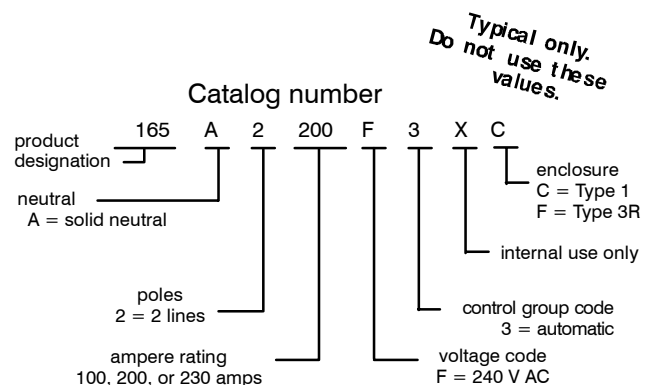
Typical only. Do not use these values.

Catalog number

165 A 2 200 F 3 X C

product designation

neutral
A = solid neutral

poles
2 = 2 lines

ampere rating
100, 200, or 230 amps

enclosure
C = Type 1
F = Type 3R

internal use only

control group code
3 = automatic

voltage code
F = 240 V AC